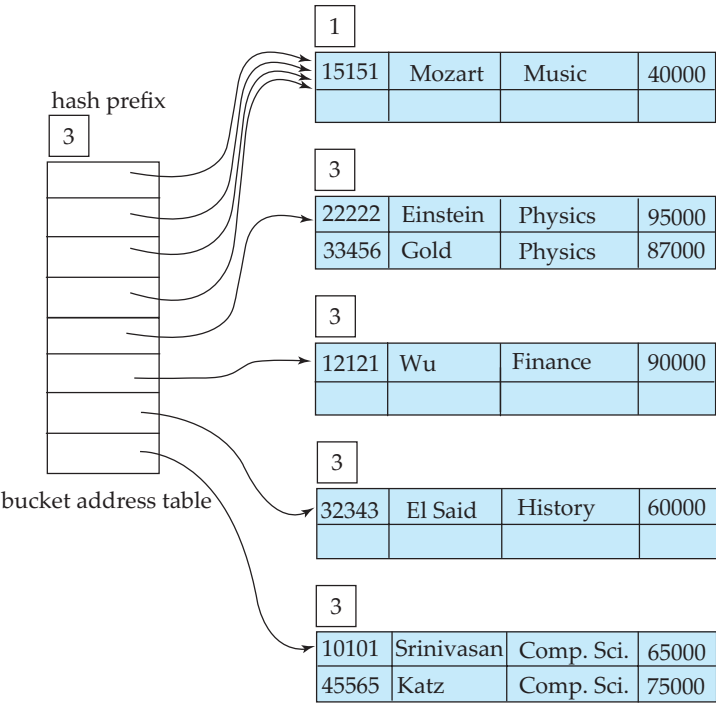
hash prefix

3

bucket address table

1

| 15151 | Mozart | Music | 40000 |
|---|---|---|---|
| | | | |

3

| 22222 | Einstein | Physics | 95000 |
|---|---|---|---|
| 33456 | Gold | Physics | 87000 |

3

| 12121 | Wu | Finance | 90000 |
|---|---|---|---|
| | | | |

3

| 32343 | El Said | History | 60000 |
|---|---|---|---|
| | | | |

3

| 10101 | Srinivasan | Comp. Sci. | 65000 |
|---|---|---|---|
| 45565 | Katz | Comp. Sci. | 75000 |